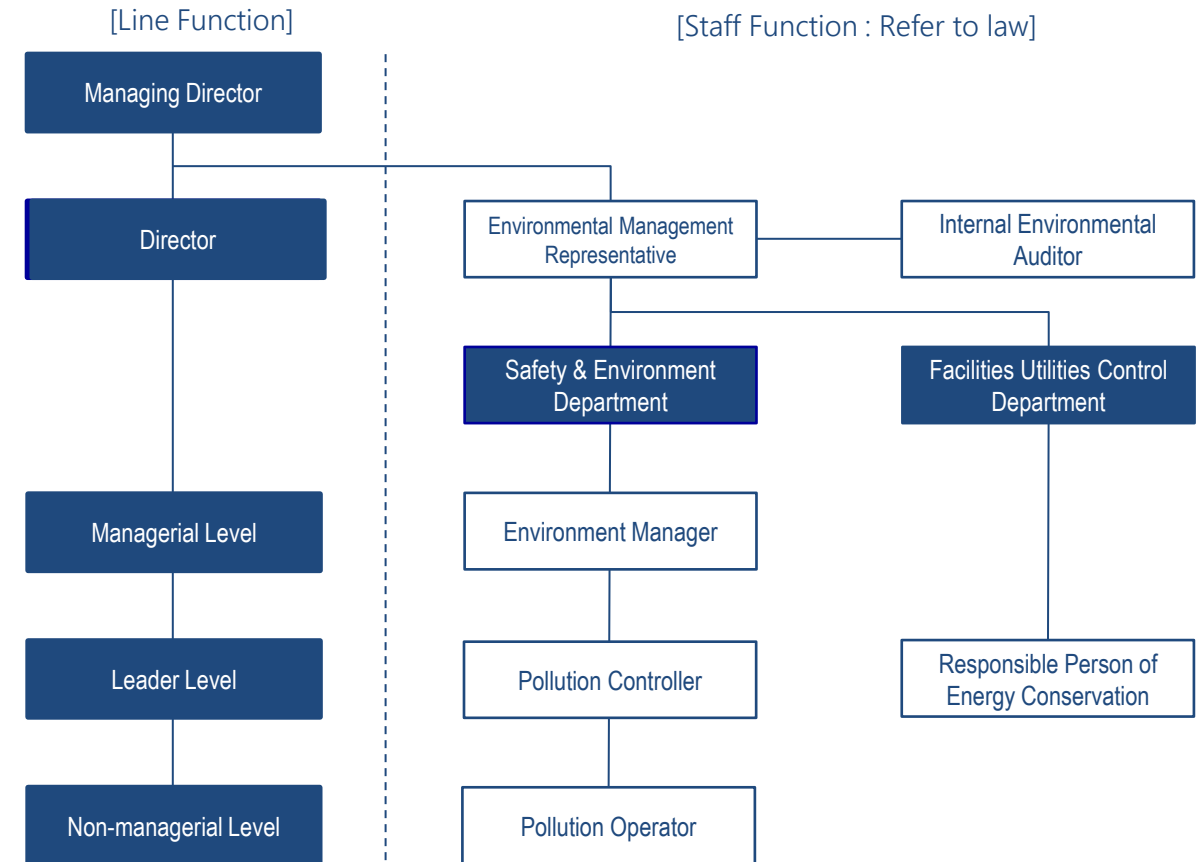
[Line Function]

[Staff Function : Refer to law]

Managing Director

Director

Managerial Level

Leader Level

Non-managerial Level

Environmental Management Representative

Internal Environmental Auditor

Safety & Environment Department

Facilities Utilities Control Department

Environment Manager

Pollution Controller

Pollution Operator

Responsible Person of Energy Conservation